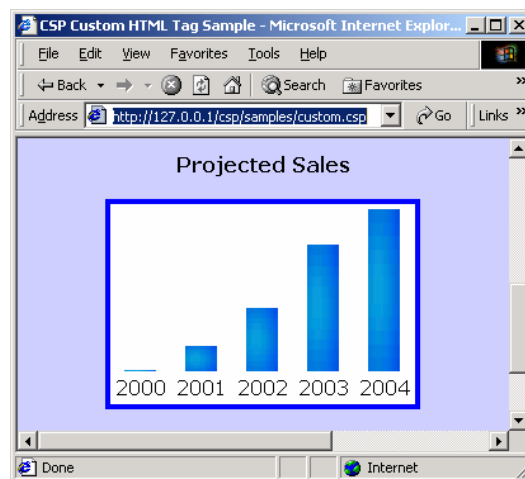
CSP Custom HTML Tag Sample - Microsoft Internet Explor...

File Edit View Favorites Tools Help

Back Search Favorites

Address http://127.0.0.1/csp/samples/custom.csp Go Links

Projected Sales

2000 2001 2002 2003 2004

Done Internet